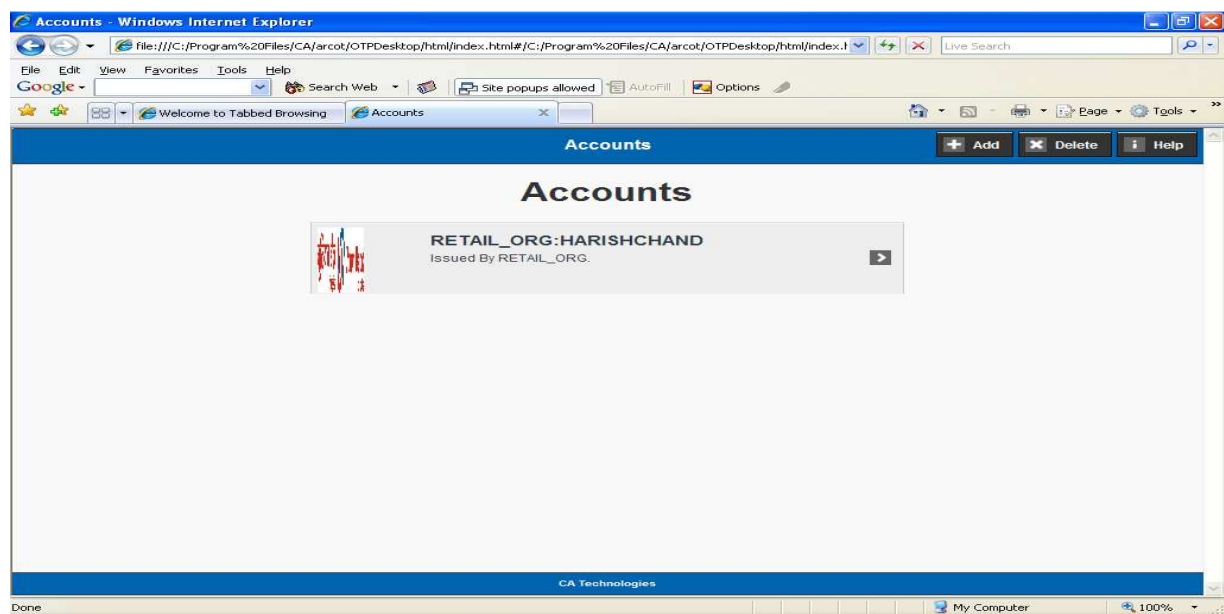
Accounts - Windows Internet Explorer

file:///C:/Program%20Files/CA/arcot/OTPDesktop/html/index.html#/C:/Program%20Files/CA/arcot/OTPDesktop/html/index.h

Live Search

File Edit View Favorites Tools Help

Google

Search Web

Site popups allowed

AutoFill

Options

Welcome to Tabbed Browsing

Accounts

Page

Tools

Accounts

Add

Delete

Help

Accounts

RETAIL_ORG:HARISHCHAND

Issued By RETAIL_ORG.

CA Technologies

Done

My Computer

100%